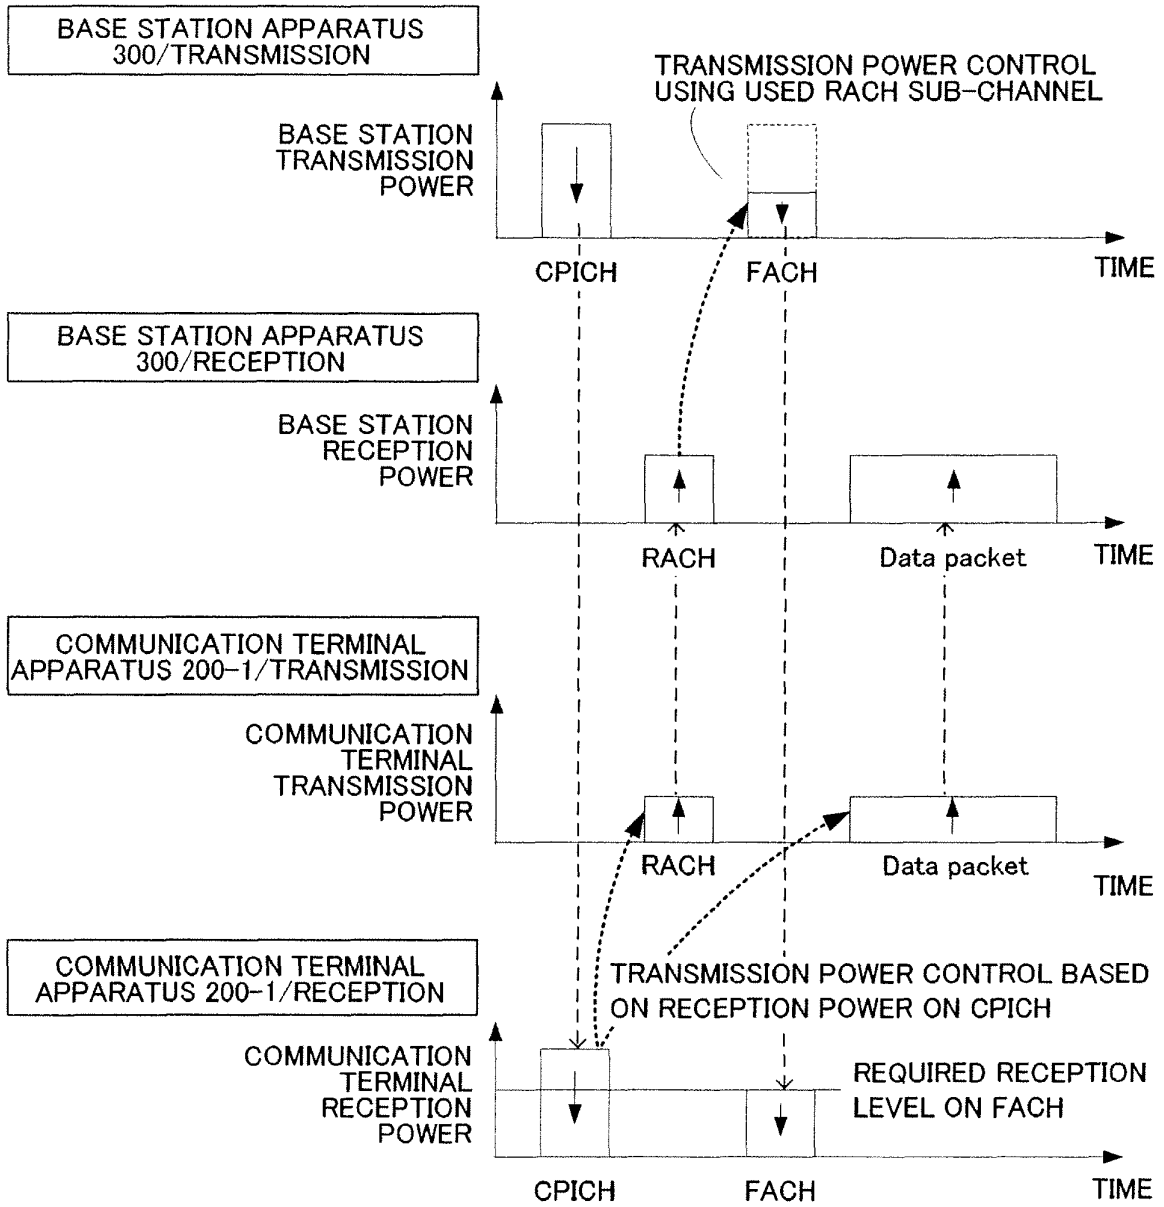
BASE STATION APPARATUS 300/TRANSMISSION

TRANSMISSION POWER CONTROL USING USED RACH SUB-CHANNEL

BASE STATION TRANSMISSION POWER

CPICH

FACH

TIME

BASE STATION APPARATUS 300/RECEPTION

BASE STATION RECEPTION POWER

RACH

Data packet

TIME

COMMUNICATION TERMINAL APPARATUS 200-1/TRANSMISSION

COMMUNICATION TERMINAL TRANSMISSION POWER

RACH

Data packet

TIME

COMMUNICATION TERMINAL APPARATUS 200-1/RECEPTION

TRANSMISSION POWER CONTROL BASED ON RECEPTION POWER ON CPICH

COMMUNICATION TERMINAL RECEPTION POWER

REQUIRED RECEPTION LEVEL ON FACH

CPICH

FACH

TIME